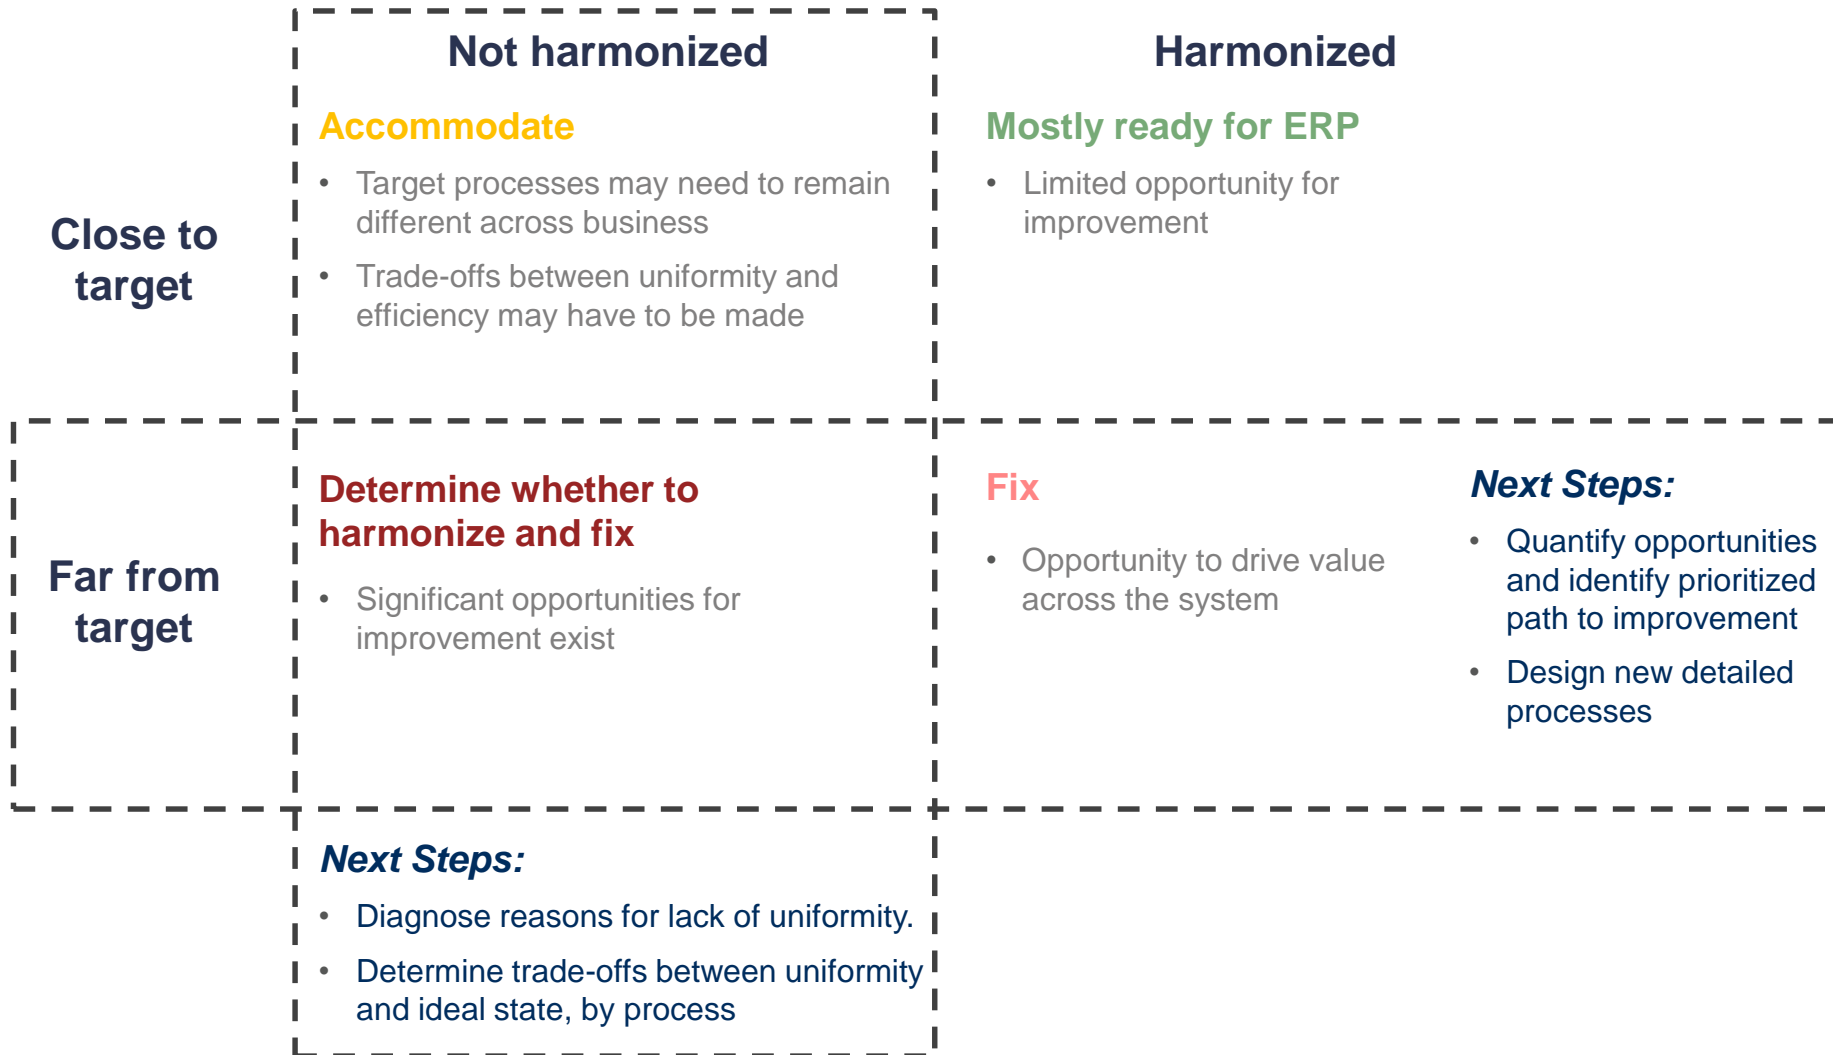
Not harmonized

Harmonized

Close to target

Accommodate

- Target processes may need to remain different across business
- Trade-offs between uniformity and efficiency may have to be made

Mostly ready for ERP

- Limited opportunity for improvement

Far from target

Determine whether to harmonize and fix

- Significant opportunities for improvement exist

Fix

- Opportunity to drive value across the system

Next Steps:

- Quantify opportunities and identify prioritized path to improvement
- Design new detailed processes

Next Steps:

- Diagnose reasons for lack of uniformity.
- Determine trade-offs between uniformity and ideal state, by process